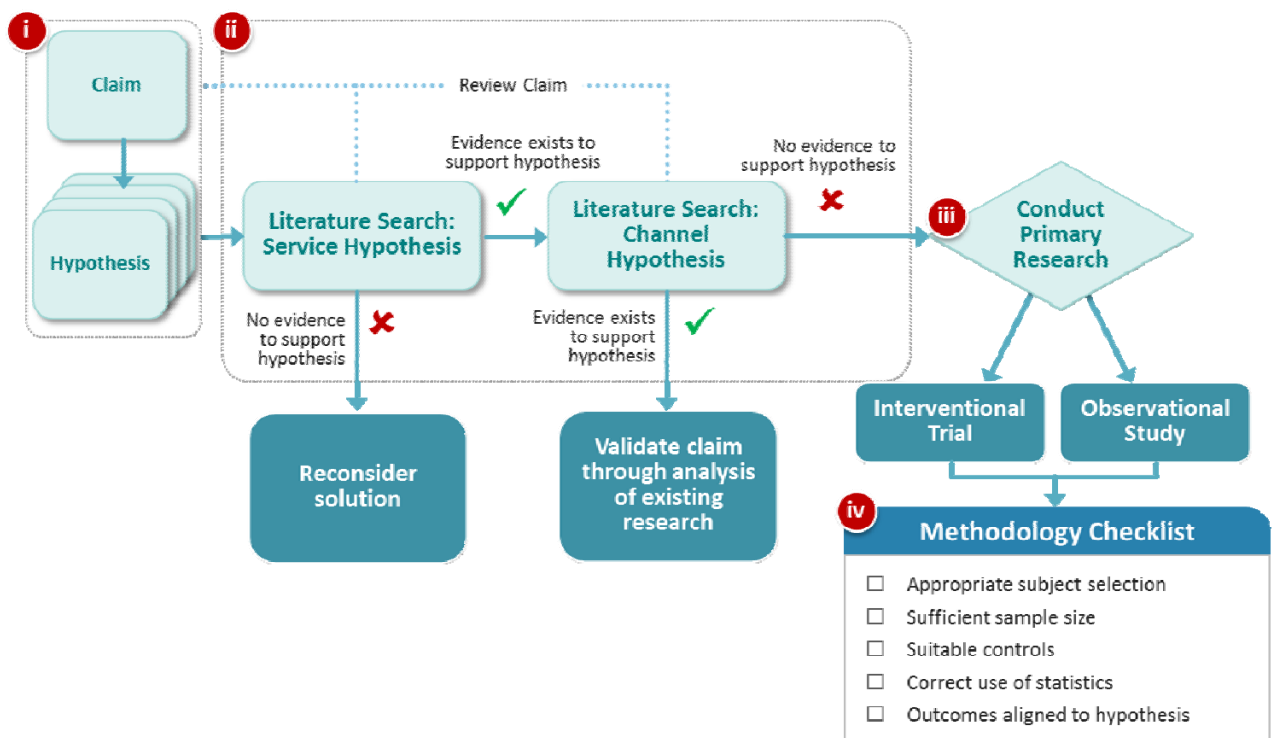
i

Claim

Hypothesis

ii

Review Claim

Literature Search: Service Hypothesis

Evidence exists to support hypothesis

Literature Search: Channel Hypothesis

No evidence to support hypothesis

No evidence to support hypothesis

Evidence exists to support hypothesis

Reconsider solution

Validate claim through analysis of existing research

iii

Conduct Primary Research

Interventional Trial

Observational Study

iv

Methodology Checklist

☐ Appropriate subject selection
☐ Sufficient sample size
☐ Suitable controls
☐ Correct use of statistics
☐ Outcomes aligned to hypothesis